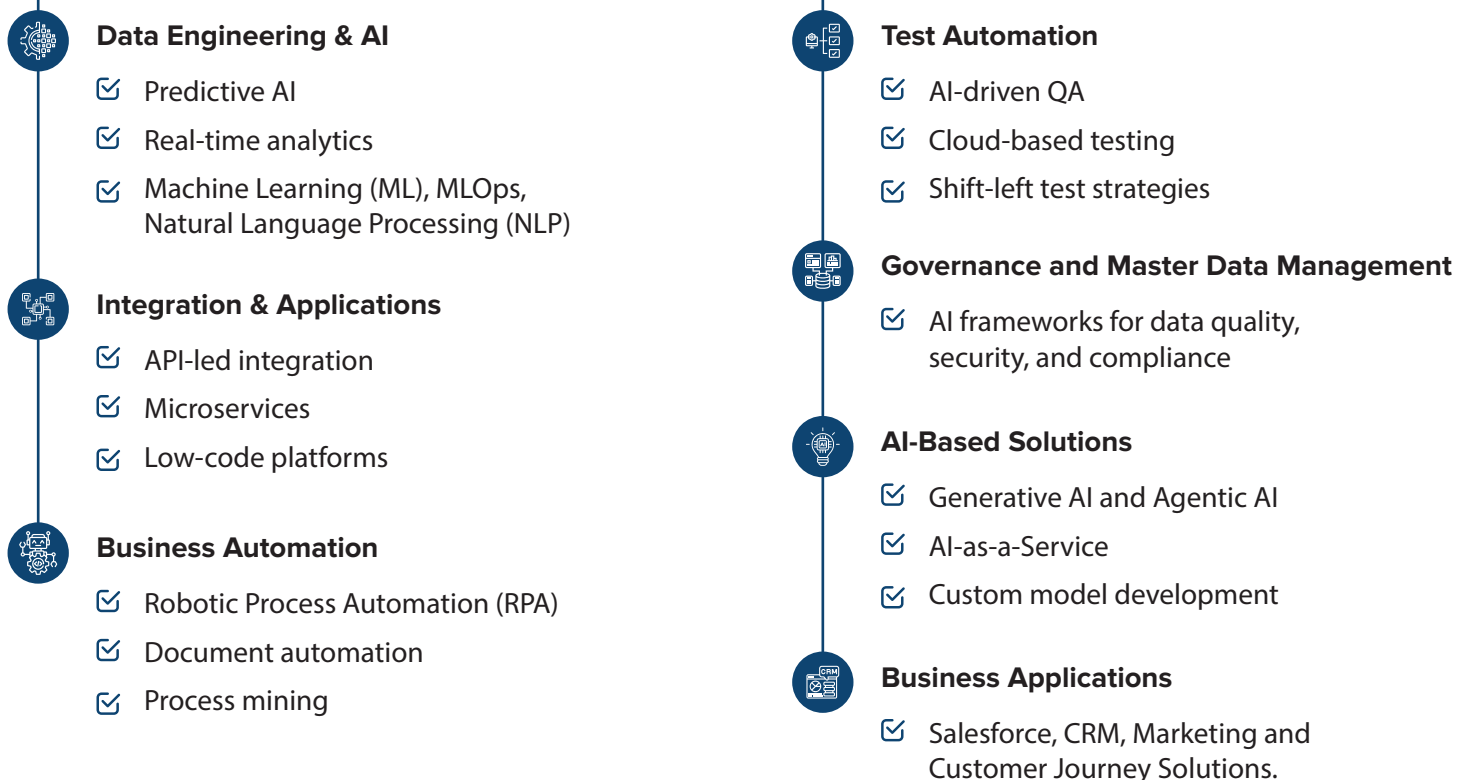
Data Engineering & AI

Predictive AI

Real-time analytics

Machine Learning (ML), MLOps, Natural Language Processing (NLP)

Integration & Applications

API-led integration

Microservices

Low-code platforms

Business Automation

Robotic Process Automation (RPA)

Document automation

Process mining

Test Automation

AI-driven QA

Cloud-based testing

Shift-left test strategies

Governance and Master Data Management

AI frameworks for data quality, security, and compliance

AI-Based Solutions

Generative AI and Agentic AI

AI-as-a-Service

Custom model development

Business Applications

Salesforce, CRM, Marketing and Customer Journey Solutions.